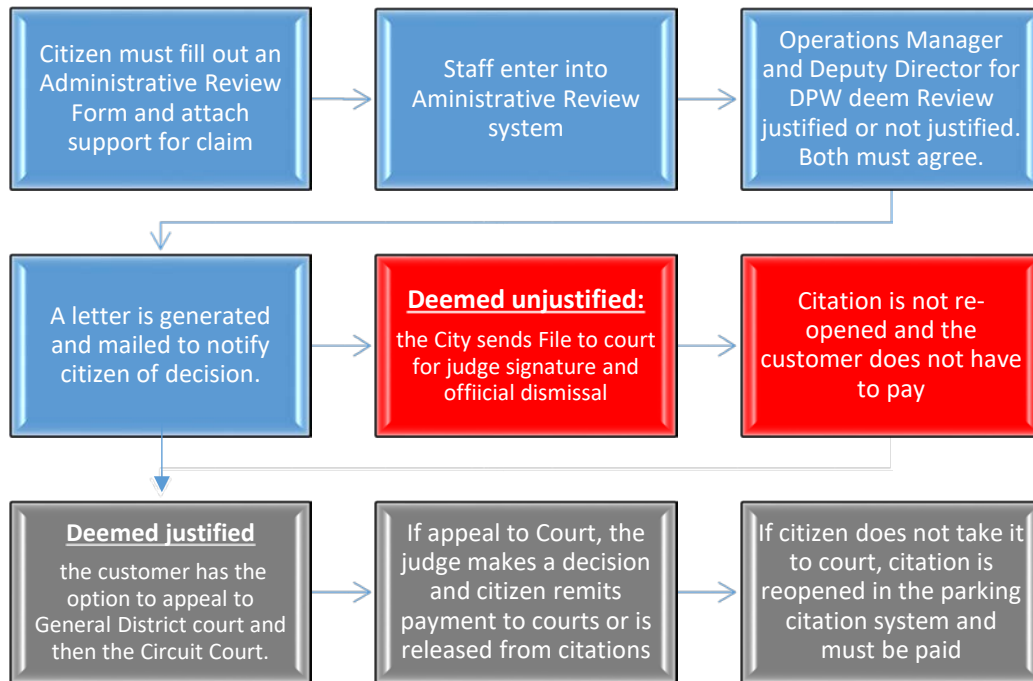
Citizen must fill out an Administrative Review Form and attach support for claim

Staff enter into Aministrative Review system

Operations Manager and Deputy Director for DPW deem Review justified or not justified. Both must agree.

A letter is generated and mailed to notify citizen of decision.

Deemed unjustified:
the City sends File to court for judge signature and offiicial dismissal

Citation is not re-opened and the customer does not have to pay

Deemed justified
the customer has the option to appeal to General District court and then the Circuit Court.

If appeal to Court, the judge makes a decision and citizen remits payment to courts or is released from citations

If citizen does not take it to court, citation is reopened in the parking citation system and must be paid